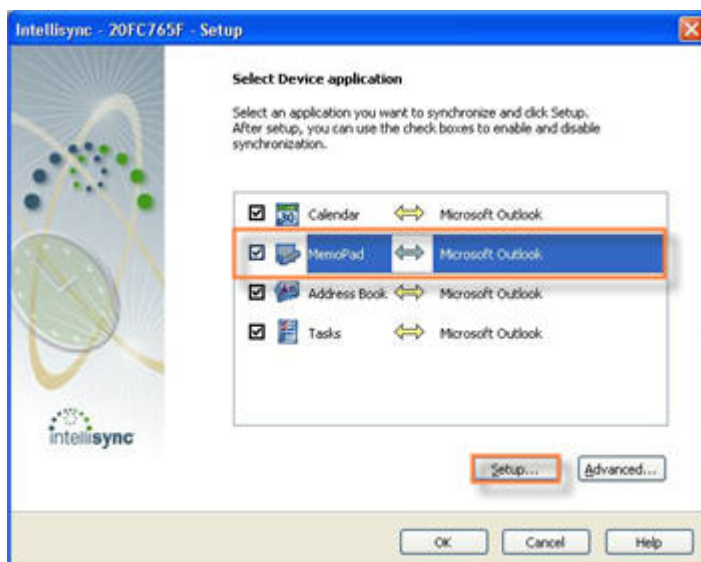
Intellisync - 20FC765F - Setup

Select Device application

Select an application you want to synchronize and click Setup. After setup, you can use the check boxes to enable and disable synchronization.

| | | | |
|---|---|---|---|
| ☑ | Calendar | ⟺ | Microsoft Outlook |
| ☑ | MemoPad | ⟺ | Microsoft Outlook |
| ☑ | Address Book | ⟺ | Microsoft Outlook |
| ☑ | Tasks | ⟺ | Microsoft Outlook |

intellisync

Setup...
Advanced...

OK
Cancel
Help